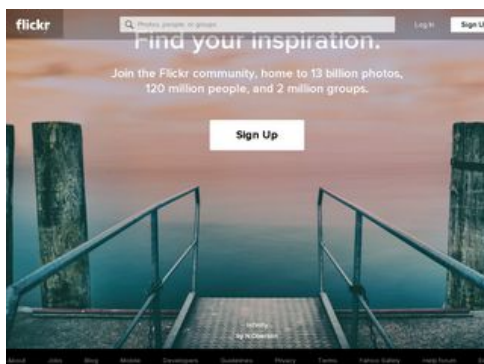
flickr

Photos, people, or groups

Log In

Sign Up

Find your inspiration.

Join the Flickr community, home to 13 billion photos, 120 million people, and 2 million groups.

Sign Up

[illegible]
by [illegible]

About Jobs Blog Mobile Developers Guidelines Privacy Terms Yahoo Safely Help Forum